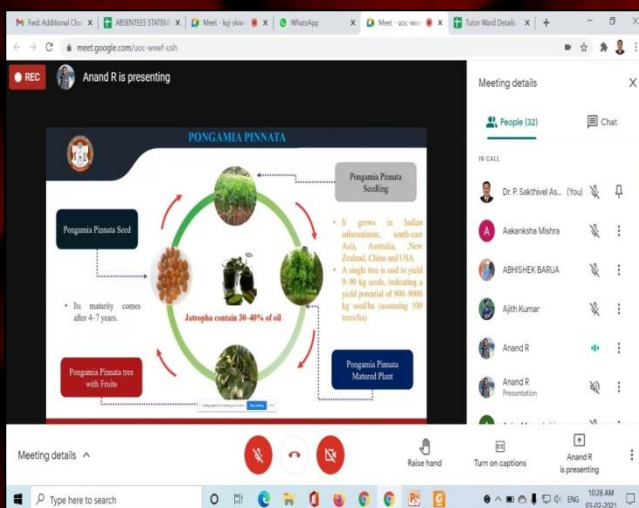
Fwd: Additional Cha | ABSENTEES STATEM | Meet - kgj-skiw | WhatsApp | Meet - uoc-wxw | Tutor Ward Details

meet.google.com/uoc-wxwf-ush

REC

Anand R is presenting

PONGAMIA PINNATA

Pongamia Pinnata Seedling

Pongamia Pinnata Seed

• It grows in Indian subcontinent, south-east Asia, Australia, New Zealand, China and USA
• A single tree is said to yield 9–90 kg seeds, indicating a yield potential of 900–9000 kg seed/ha (assuming 100 trees/ha)

• Its maturity comes after 4–7 years.

Jatropha contain 30–40% of oil

Pongamia Pinnata tree with Fruits

Pongamia Pinnata Matured Plant

Meeting details

People (32)

Chat

IN CALL

Dr. P. Sakthivel As... (You)

Aakanksha Mishra

ABHISHEK BARUA

Ajith Kumar

Anand R

Anand R
Presentation

Meeting details

Raise hand

Turn on captions

Anand R is presenting

Type here to search

ENG

10:28 AM
03-02-2021